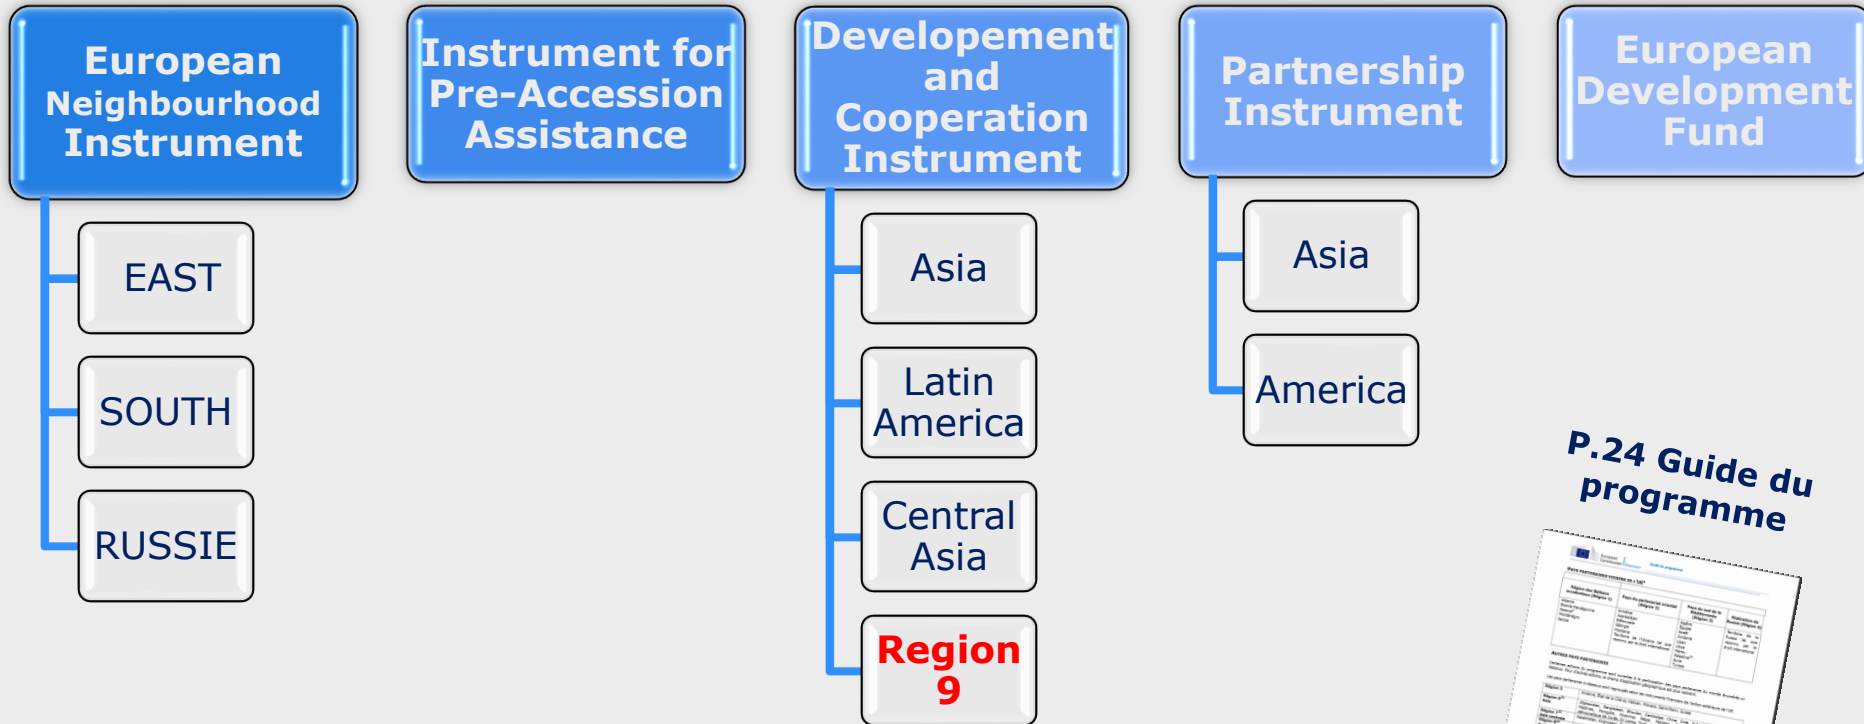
European Neighbourhood Instrument

EAST

SOUTH

RUSSIE

Instrument for Pre-Accession Assistance

Developement and Cooperation Instrument

Asia

Latin America

Central Asia

Region 9

Partnership Instrument

Asia

America

European Development Fund

P.24 Guide du programme

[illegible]